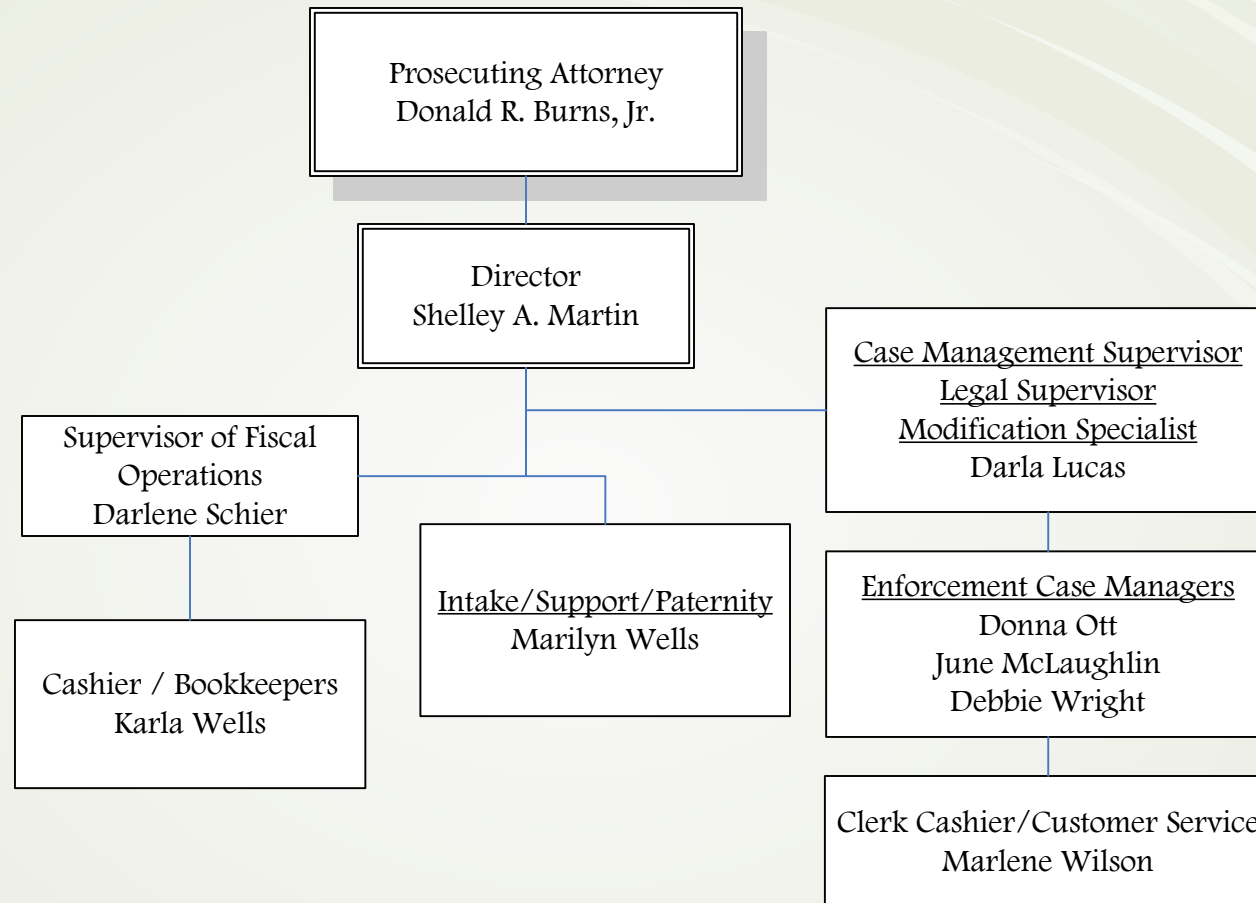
Prosecuting Attorney
Donald R. Burns, Jr.

Director
Shelley A. Martin

Supervisor of Fiscal Operations
Darlene Schier

Cashier / Bookkeepers
Karla Wells

Intake/Support/Paternity
Marilyn Wells

Case Management Supervisor
Legal Supervisor
Modification Specialist
Darla Lucas

Enforcement Case Managers
Donna Ott
June McLaughlin
Debbie Wright

Clerk Cashier/Customer Service
Marlene Wilson